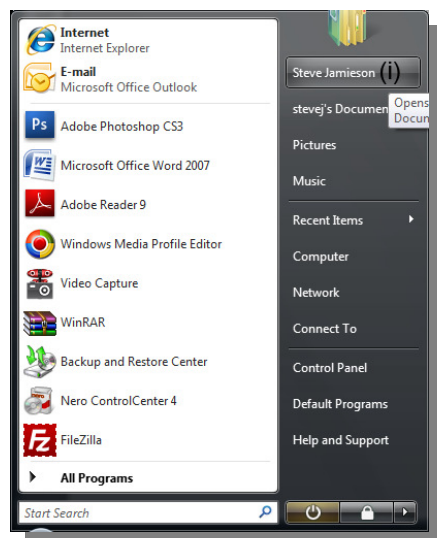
Internet
Internet Explorer

E-mail
Microsoft Office Outlook

Adobe Photoshop CS3

Microsoft Office Word 2007

Adobe Reader 9

Windows Media Profile Editor

Video Capture

WinRAR

Backup and Restore Center

Nero ControlCenter 4

FileZilla

All Programs

Start Search

Steve Jamieson (i)

stevej's Documen

Opens
Docum

Pictures

Music

Recent Items

Computer

Network

Connect To

Control Panel

Default Programs

Help and Support